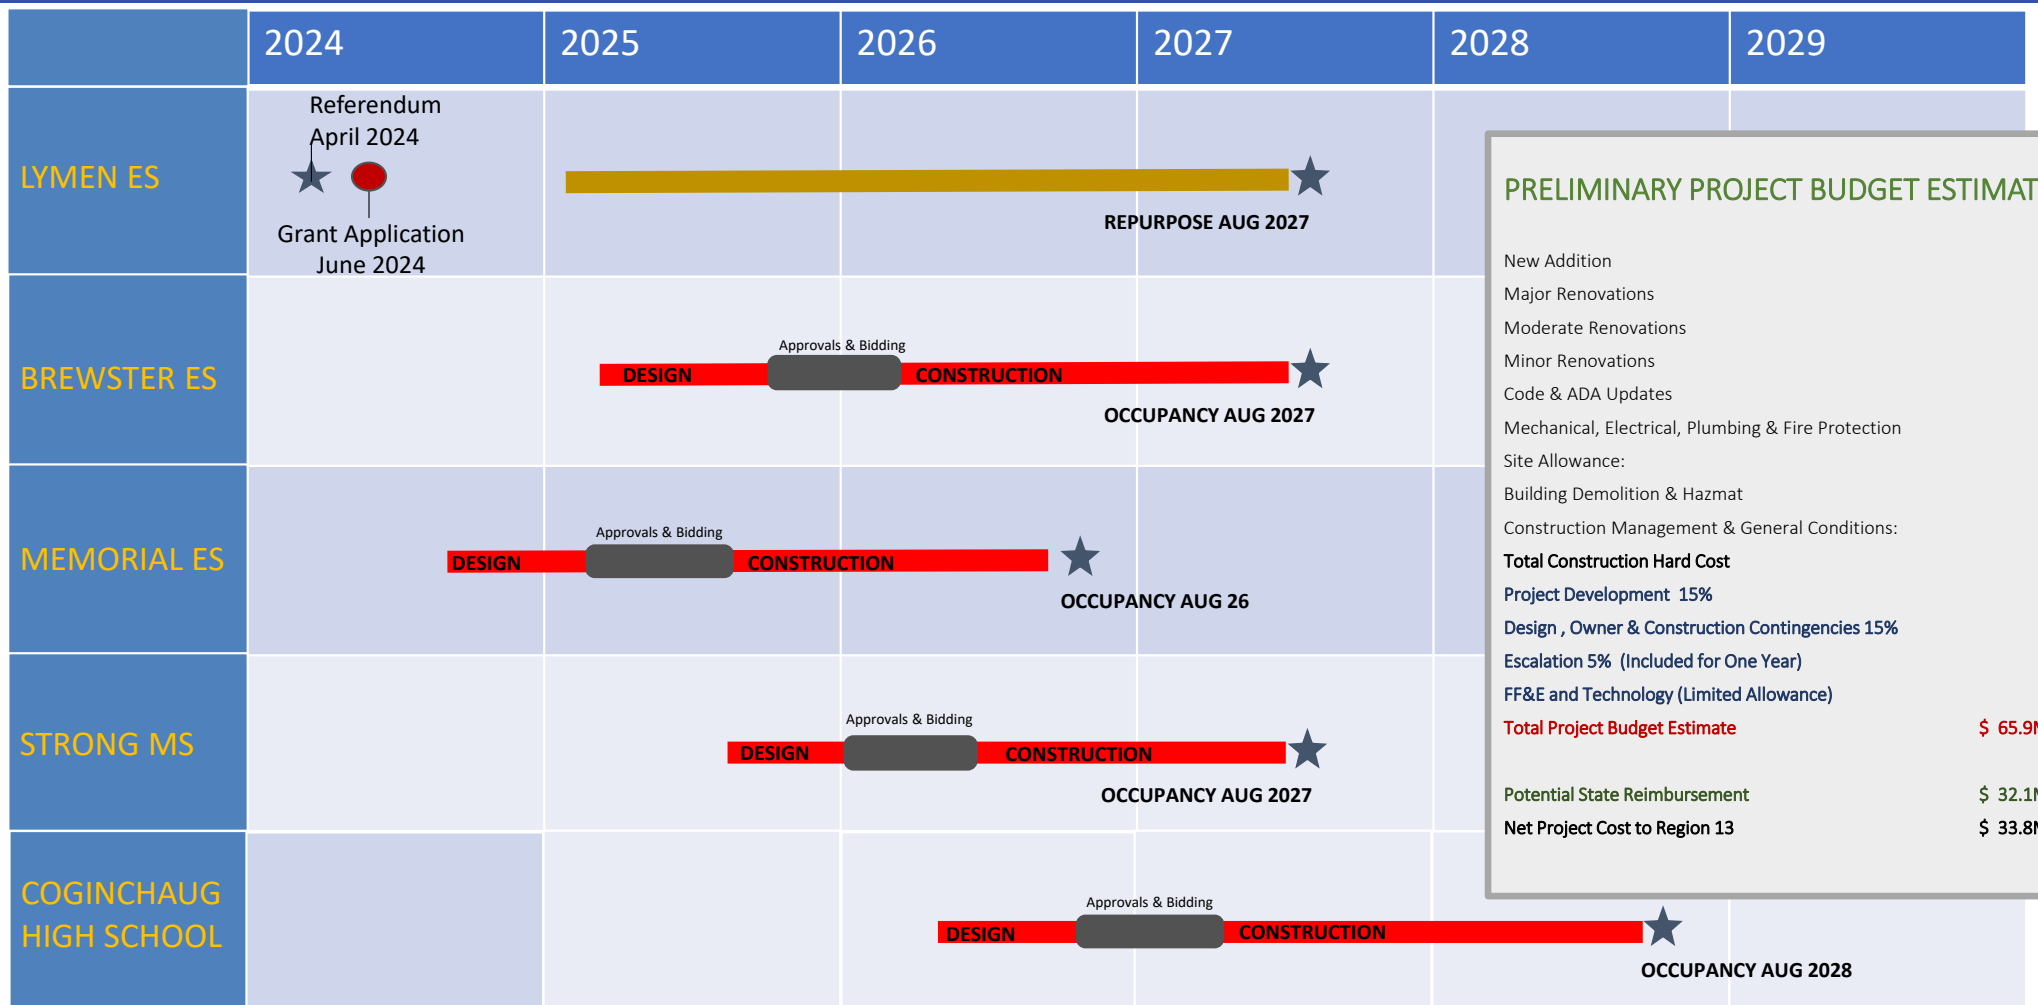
| | 2024 | 2025 | 2026 | 2027 | 2028 | 2029 |
|---|---|---|---|---|---|---|

LYMEN ES

Referendum April 2024

Grant Application June 2024

REPURPOSE AUG 2027

BREWSTER ES

Approvals & Bidding

DESIGN CONSTRUCTION

OCCUPANCY AUG 2027

MEMORIAL ES

Approvals & Bidding

DESIGN CONSTRUCTION

OCCUPANCY AUG 26

STRONG MS

Approvals & Bidding

DESIGN CONSTRUCTION

OCCUPANCY AUG 2027

COGINCHAUG HIGH SCHOOL

Approvals & Bidding

DESIGN CONSTRUCTION

OCCUPANCY AUG 2028

PRELIMINARY PROJECT BUDGET ESTIMAT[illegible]

New Addition
Major Renovations
Moderate Renovations
Minor Renovations
Code & ADA Updates
Mechanical, Electrical, Plumbing & Fire Protection
Site Allowance:
Building Demolition & Hazmat
Construction Management & General Conditions:
Total Construction Hard Cost
Project Development 15%
Design , Owner & Construction Contingencies 15%
Escalation 5% (Included for One Year)
FF&E and Technology (Limited Allowance)
Total Project Budget Estimate $ 65.9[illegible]

Potential State Reimbursement $ 32.1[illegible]
Net Project Cost to Region 13 $ 33.8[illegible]